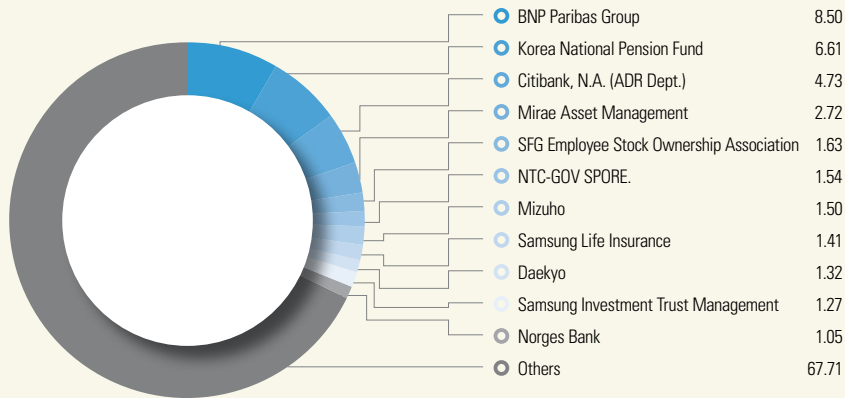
| | |
|---|---|
| BNP Paribas Group | 8.50 |
| Korea National Pension Fund | 6.61 |
| Citibank, N.A. (ADR Dept.) | 4.73 |
| Mirae Asset Management | 2.72 |
| SFG Employee Stock Ownership Association | 1.63 |
| NTC-GOV SPORE. | 1.54 |
| Mizuho | 1.50 |
| Samsung Life Insurance | 1.41 |
| Daekyo | 1.32 |
| Samsung Investment Trust Management | 1.27 |
| Norges Bank | 1.05 |
| Others | 67.71 |